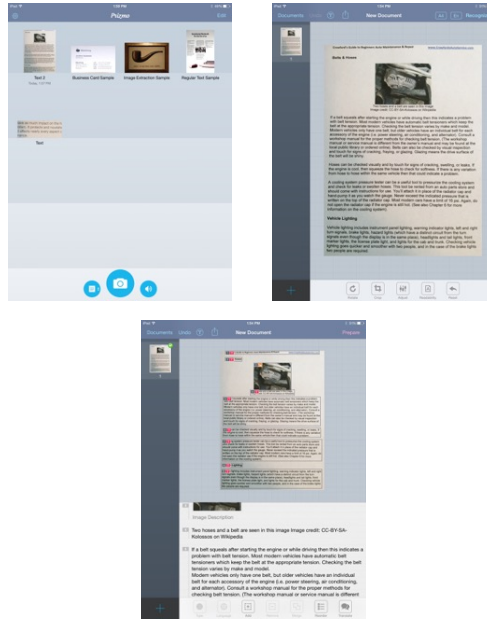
Prizmo
Edit

Text 2
Business Card Sample
Image Extraction Sample
Regular Text Sample
Text

Documents
Undo
New Document
Recogni

Belts & Hoses

Two hoses and a belt are seen in this image. Image credit: CC-BY-SA Kolossos on Wikipedia

It a belt squeals after starting the engine or while driving then this indicates a problem with belt tension. Most modern vehicles have automatic belt tensioners which keep the belt at the appropriate tension. Checking the belt tension varies by make and model. Modern vehicles only have one belt, but older vehicles have an individual belt for each accessory of the engine (i.e. power steering, air conditioning, and alternator). Consult a workshop manual or service manual is different from the owner's manual and may be found at the local public library or online.

Vehicle Lighting

Documents
Undo
New Document
Prepare

Image Description

Two hoses and a belt are seen in this image Image credit: CC-BY-SA-Kolossos on Wikipedia

If a belt squeals after starting the engine or while driving then this indicates a problem with belt tension. Most modern vehicles have automatic belt tensioners which keep the belt at the appropriate tension. Checking the belt tension varies by make and model.
Modern vehicles only have one belt, but older vehicles have an individual belt for each accessory of the engine (i.e. power steering, air conditioning, and alternator). Consult a workshop manual for the proper methods for checking belt tension. (The workshop manual or service manual is different